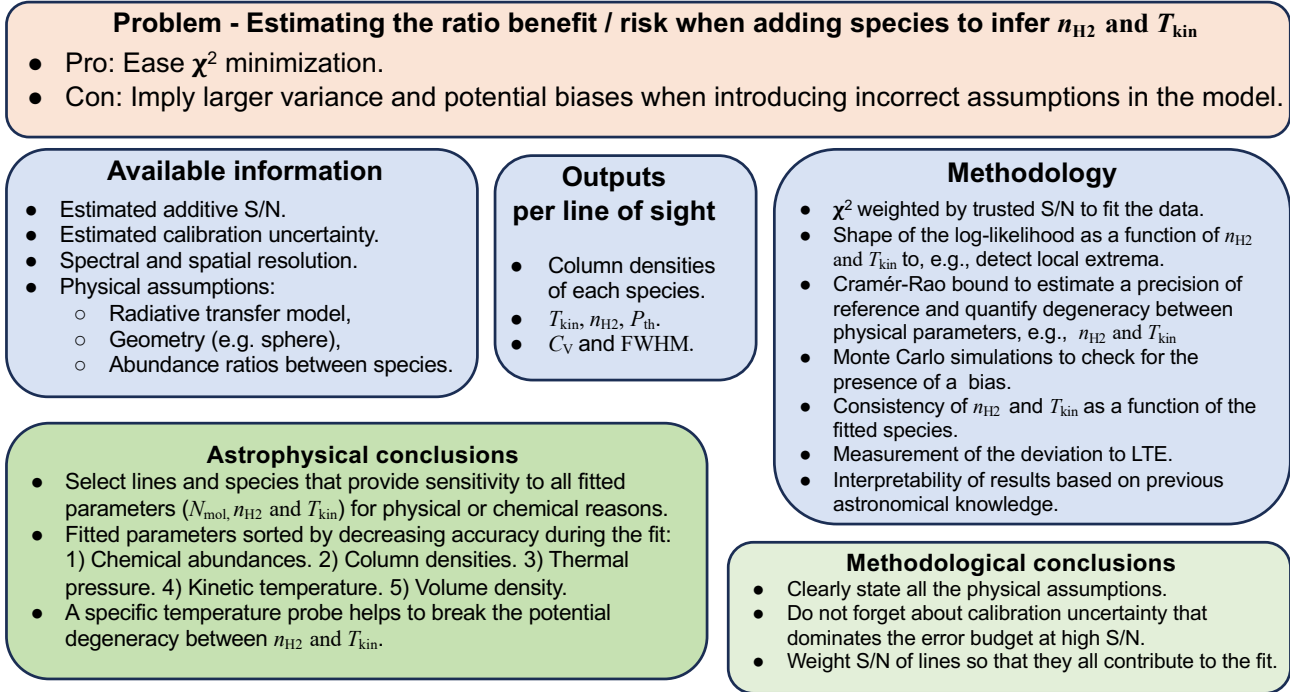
**Problem - Estimating the ratio benefit / risk when adding species to infer $n_{\mathrm{H2}}$ and $T_{\mathrm{kin}}$**

- Pro: Ease $\chi^2$ minimization.
- Con: Imply larger variance and potential biases when introducing incorrect assumptions in the model.

**Available information**

- Estimated additive S/N.
- Estimated calibration uncertainty.
- Spectral and spatial resolution.
- Physical assumptions:
  - Radiative transfer model,
  - Geometry (e.g. sphere),
  - Abundance ratios between species.

**Outputs per line of sight**

- Column densities of each species.
- $T_{\mathrm{kin}}$, $n_{\mathrm{H2}}$, $P_{\mathrm{th}}$.
- $C_{\mathrm{V}}$ and FWHM.

**Methodology**

- $\chi^2$ weighted by trusted S/N to fit the data.
- Shape of the log-likelihood as a function of $n_{\mathrm{H2}}$ and $T_{\mathrm{kin}}$ to, e.g., detect local extrema.
- Cramér-Rao bound to estimate a precision of reference and quantify degeneracy between physical parameters, e.g., $n_{\mathrm{H2}}$ and $T_{\mathrm{kin}}$
- Monte Carlo simulations to check for the presence of a bias.
- Consistency of $n_{\mathrm{H2}}$ and $T_{\mathrm{kin}}$ as a function of the fitted species.
- Measurement of the deviation to LTE.
- Interpretability of results based on previous astronomical knowledge.

**Astrophysical conclusions**

- Select lines and species that provide sensitivity to all fitted parameters ($N_{\mathrm{mol}}$, $n_{\mathrm{H2}}$ and $T_{\mathrm{kin}}$) for physical or chemical reasons.
- Fitted parameters sorted by decreasing accuracy during the fit: 1) Chemical abundances. 2) Column densities. 3) Thermal pressure. 4) Kinetic temperature. 5) Volume density.
- A specific temperature probe helps to break the potential degeneracy between $n_{\mathrm{H2}}$ and $T_{\mathrm{kin}}$.

**Methodological conclusions**

- Clearly state all the physical assumptions.
- Do not forget about calibration uncertainty that dominates the error budget at high S/N.
- Weight S/N of lines so that they all contribute to the fit.